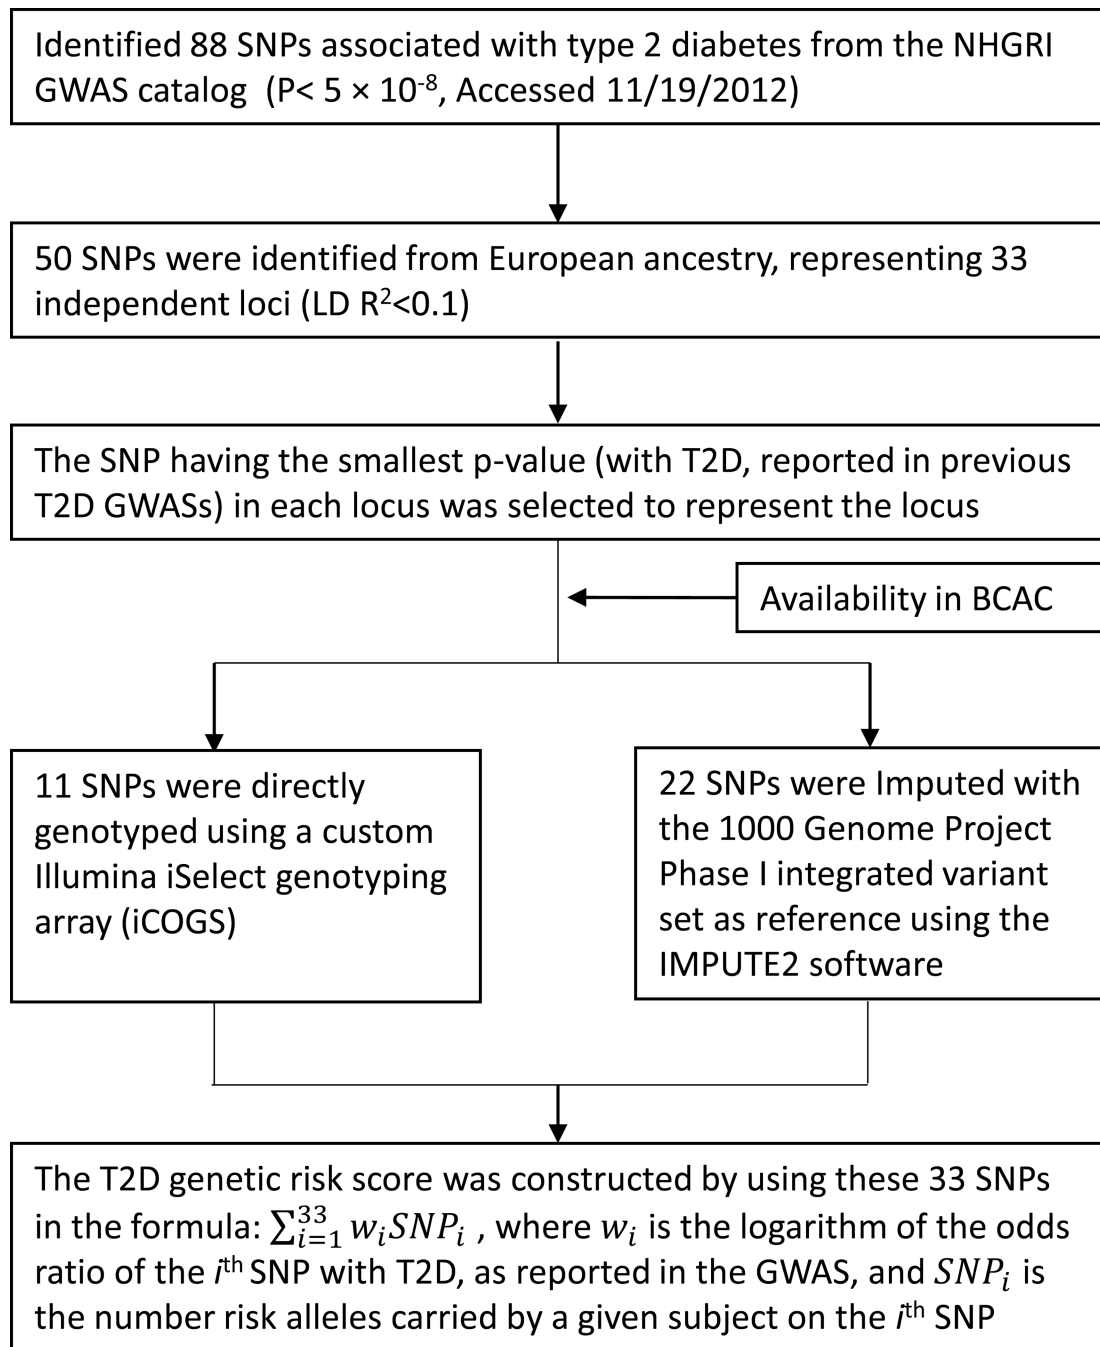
Identified 88 SNPs associated with type 2 diabetes from the NHGRI GWAS catalog (P< 5 × $10^{-8}$, Accessed 11/19/2012)

50 SNPs were identified from European ancestry, representing 33 independent loci (LD $R^2$<0.1)

The SNP having the smallest p-value (with T2D, reported in previous T2D GWASs) in each locus was selected to represent the locus

Availability in BCAC

11 SNPs were directly genotyped using a custom Illumina iSelect genotyping array (iCOGS)

22 SNPs were Imputed with the 1000 Genome Project Phase I integrated variant set as reference using the IMPUTE2 software

The T2D genetic risk score was constructed by using these 33 SNPs in the formula: $\sum_{i=1}^{33} w_i SNP_i$ , where $w_i$ is the logarithm of the odds ratio of the $i^{th}$ SNP with T2D, as reported in the GWAS, and $SNP_i$ is the number risk alleles carried by a given subject on the $i^{th}$ SNP